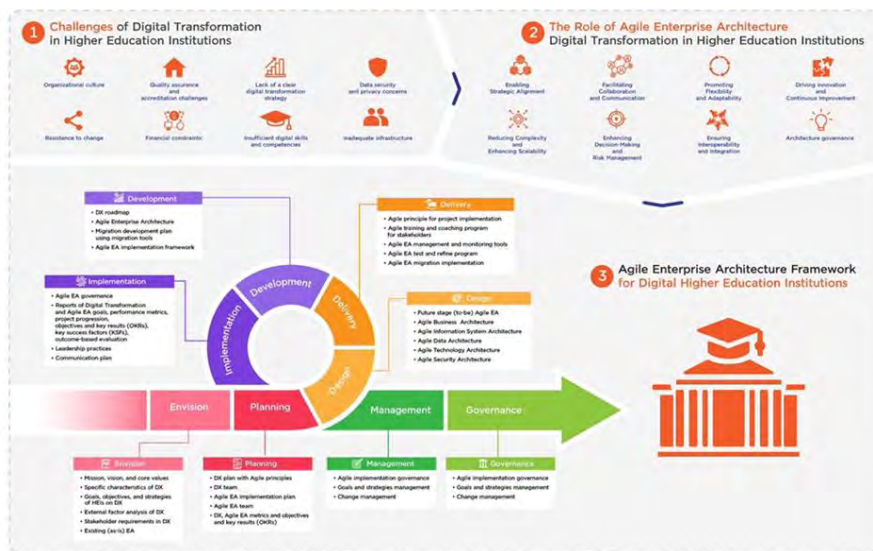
1 Challenges of Digital Transformation in Higher Education Institutions

Organizational culture

Quality assurance and accreditation challenges

Lack of a clear digital transformation strategy

Data security and privacy concerns

Resistance to change

Financial constraints

Insufficient digital skills and competencies

Inadequate infrastructure

2 The Role of Agile Enterprise Architecture Digital Transformation in Higher Education Institutions

Enabling Strategic Alignment

Facilitating Collaboration and Communication

Promoting Flexibility and Adaptability

Driving Innovation and Continuous Improvement

Reducing Complexity and Enhancing Scalability

Enhancing Decision-Making and Risk Management

Ensuring Interoperability and Integration

Architecture governance

Development
- DX roadmap
- Agile Enterprise Architecture
- Migration development plan using migration tools
- Agile EA implementation framework

Delivery
- Agile principle for project implementation
- Agile training and coaching program for stakeholders
- Agile EA management and monitoring tools
- Agile EA test and refine program
- Agile EA migration implementation

Implementation
- Agile EA governance
- Reports of Digital Transformation and Agile EA goals, performance metrics, project progression, objectives and key results (OKRs), key success factors (KSFs), outcome-based evaluation
- Leadership practices
- Communication plan

Design
- Future stage (to-be) Agile EA
- Agile Business Architecture
- Agile Information System Architecture
- Agile Data Architecture
- Agile Technology Architecture
- Agile Security Architecture

Development

Delivery

Implementation

Design

3 Agile Enterprise Architecture Framework for Digital Higher Education Institutions

Envision

Planning

Management

Governance

Envision
- Mission, vision, and core values
- Specific characteristics of DX
- Goals, objectives, and strategies of HEIs on DX
- External factor analysis of DX
- Stakeholder requirements in DX
- Existing (as-is) EA

Planning
- DX plan with Agile principles
- DX team
- Agile EA implementation plan
- Agile EA team
- DX, Agile EA metrics and objectives and key results (OKRs)

Management
- Agile implementation governance
- Goals and strategies management
- Change management

Governance
- Agile implementation governance
- Goals and strategies management
- Change management